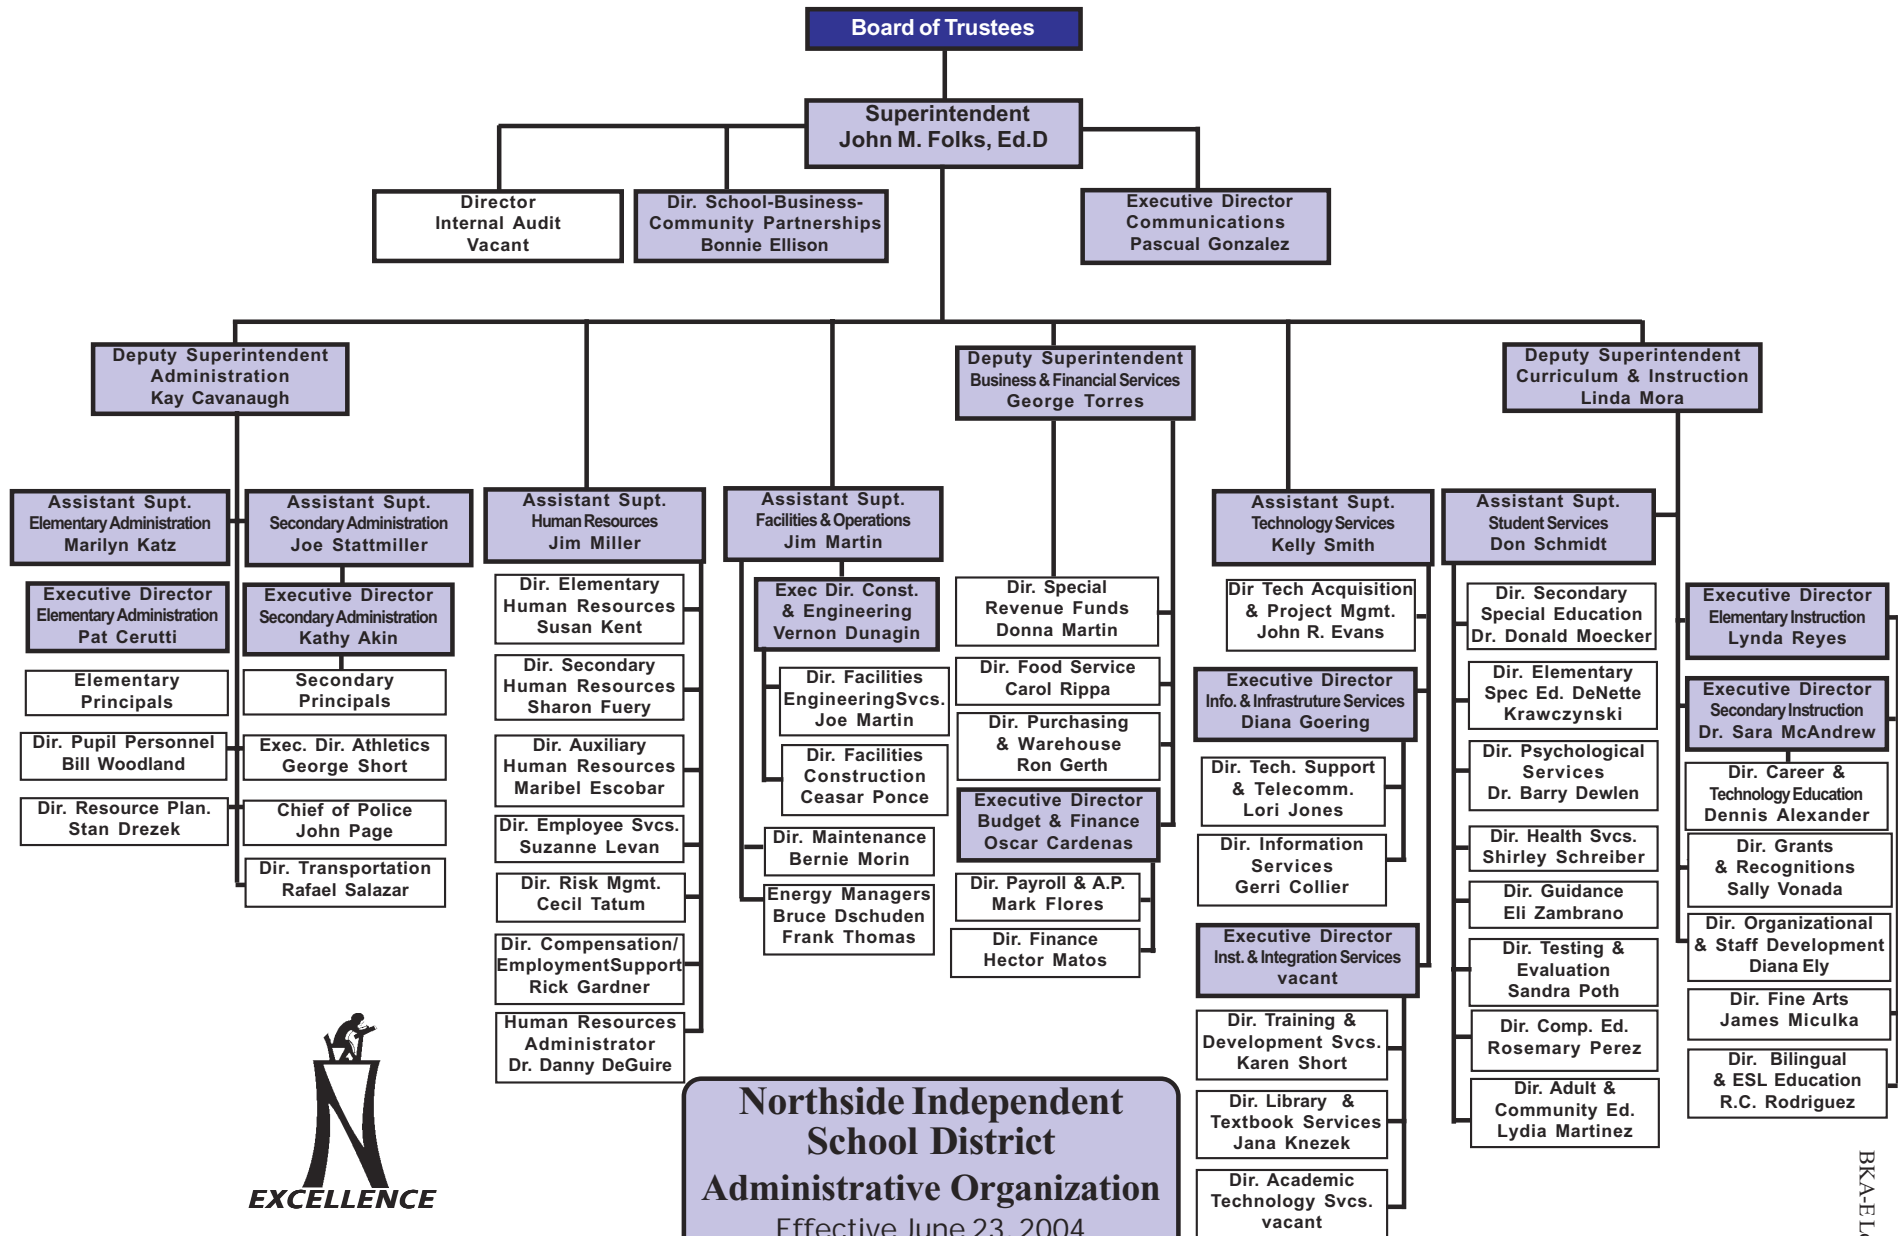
Board of Trustees

Superintendent
John M. Folks, Ed.D

Director
Internal Audit
Vacant

Dir. School-Business-Community Partnerships
Bonnie Ellison

Executive Director
Communications
Pascual Gonzalez

Deputy Superintendent
Administration
Kay Cavanaugh

Deputy Superintendent
Business & Financial Services
George Torres

Deputy Superintendent
Curriculum & Instruction
Linda Mora

Assistant Supt.
Elementary Administration
Marilyn Katz

Executive Director
Elementary Administration
Pat Cerutti

Elementary
Principals

Dir. Pupil Personnel
Bill Woodland

Dir. Resource Plan.
Stan Drezek

Assistant Supt.
Secondary Administration
Joe Stattmiller

Executive Director
Secondary Administration
Kathy Akin

Secondary
Principals

Exec. Dir. Athletics
George Short

Chief of Police
John Page

Dir. Transportation
Rafael Salazar

Assistant Supt.
Human Resources
Jim Miller

Dir. Elementary
Human Resources
Susan Kent

Dir. Secondary
Human Resources
Sharon Fuery

Dir. Auxiliary
Human Resources
Maribel Escobar

Dir. Employee Svcs.
Suzanne Levan

Dir. Risk Mgmt.
Cecil Tatum

Dir. Compensation/
EmploymentSupport
Rick Gardner

Human Resources
Administrator
Dr. Danny DeGuire

Assistant Supt.
Facilities & Operations
Jim Martin

Exec Dir. Const.
& Engineering
Vernon Dunagin

Dir. Facilities
EngineeringSvcs.
Joe Martin

Dir. Facilities
Construction
Ceasar Ponce

Dir. Maintenance
Bernie Morin

Energy Managers
Bruce Dschuden
Frank Thomas

Dir. Special
Revenue Funds
Donna Martin

Dir. Food Service
Carol Rippa

Dir. Purchasing
& Warehouse
Ron Gerth

Executive Director
Budget & Finance
Oscar Cardenas

Dir. Payroll & A.P.
Mark Flores

Dir. Finance
Hector Matos

Assistant Supt.
Technology Services
Kelly Smith

Dir Tech Acquisition
& Project Mgmt.
John R. Evans

Executive Director
Info. & Infrastructure Services
Diana Goering

Dir. Tech. Support
& Telecomm.
Lori Jones

Dir. Information
Services
Gerri Collier

Executive Director
Inst. & Integration Services
vacant

Dir. Training &
Development Svcs.
Karen Short

Dir. Library &
Textbook Services
Jana Knezek

Dir. Academic
Technology Svcs.
vacant

Assistant Supt.
Student Services
Don Schmidt

Dir. Secondary
Special Education
Dr. Donald Moecker

Dir. Elementary
Spec Ed. DeNette
Krawczynski

Dir. Psychological
Services
Dr. Barry Dewlen

Dir. Health Svcs.
Shirley Schreiber

Dir. Guidance
Eli Zambrano

Dir. Testing &
Evaluation
Sandra Poth

Dir. Comp. Ed.
Rosemary Perez

Dir. Adult &
Community Ed.
Lydia Martinez

Executive Director
Elementary Instruction
Lynda Reyes

Executive Director
Secondary Instruction
Dr. Sara McAndrew

Dir. Career &
Technology Education
Dennis Alexander

Dir. Grants
& Recognitions
Sally Vonada

Dir. Organizational
& Staff Development
Diana Ely

Dir. Fine Arts
James Miculka

Dir. Bilingual
& ESL Education
R.C. Rodriguez

EXCELLENCE

Northside Independent
School District
Administrative Organization
Effective June 23, 2004

BKA-E L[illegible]